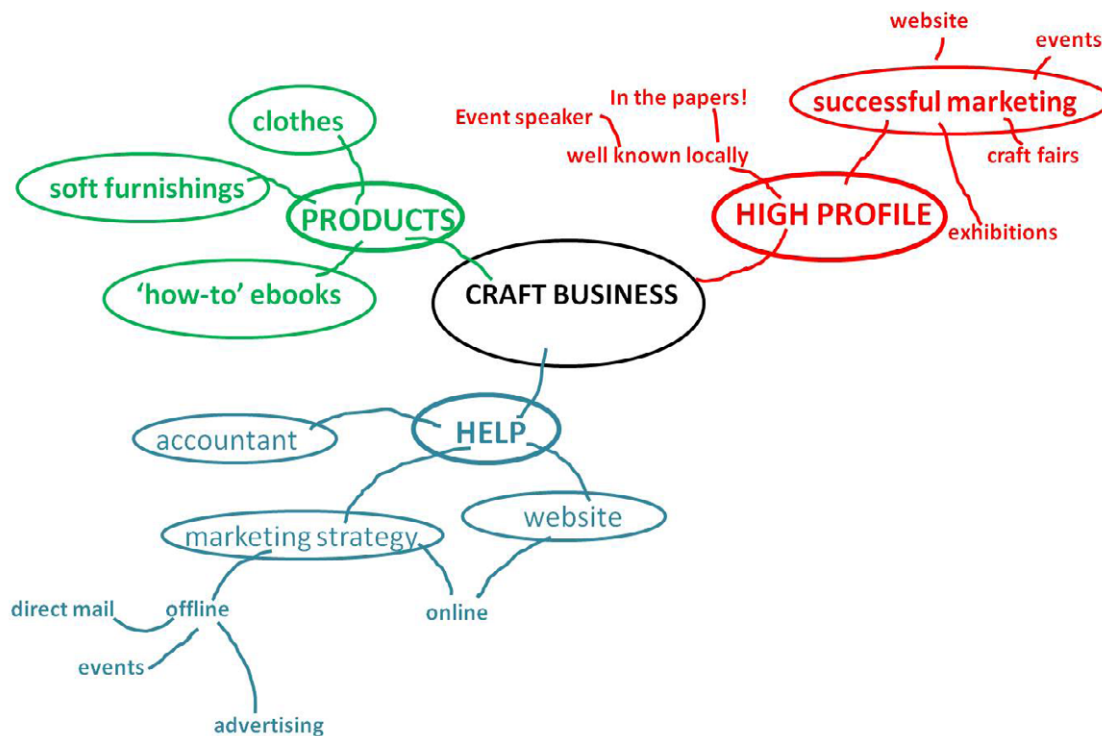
website
events
successful marketing
In the papers!
Event speaker
well known locally
craft fairs
HIGH PROFILE
exhibitions
clothes
soft furnishings
PRODUCTS
'how-to' ebooks
CRAFT BUSINESS
accountant
HELP
website
marketing strategy
direct mail
offline
online
events
advertising